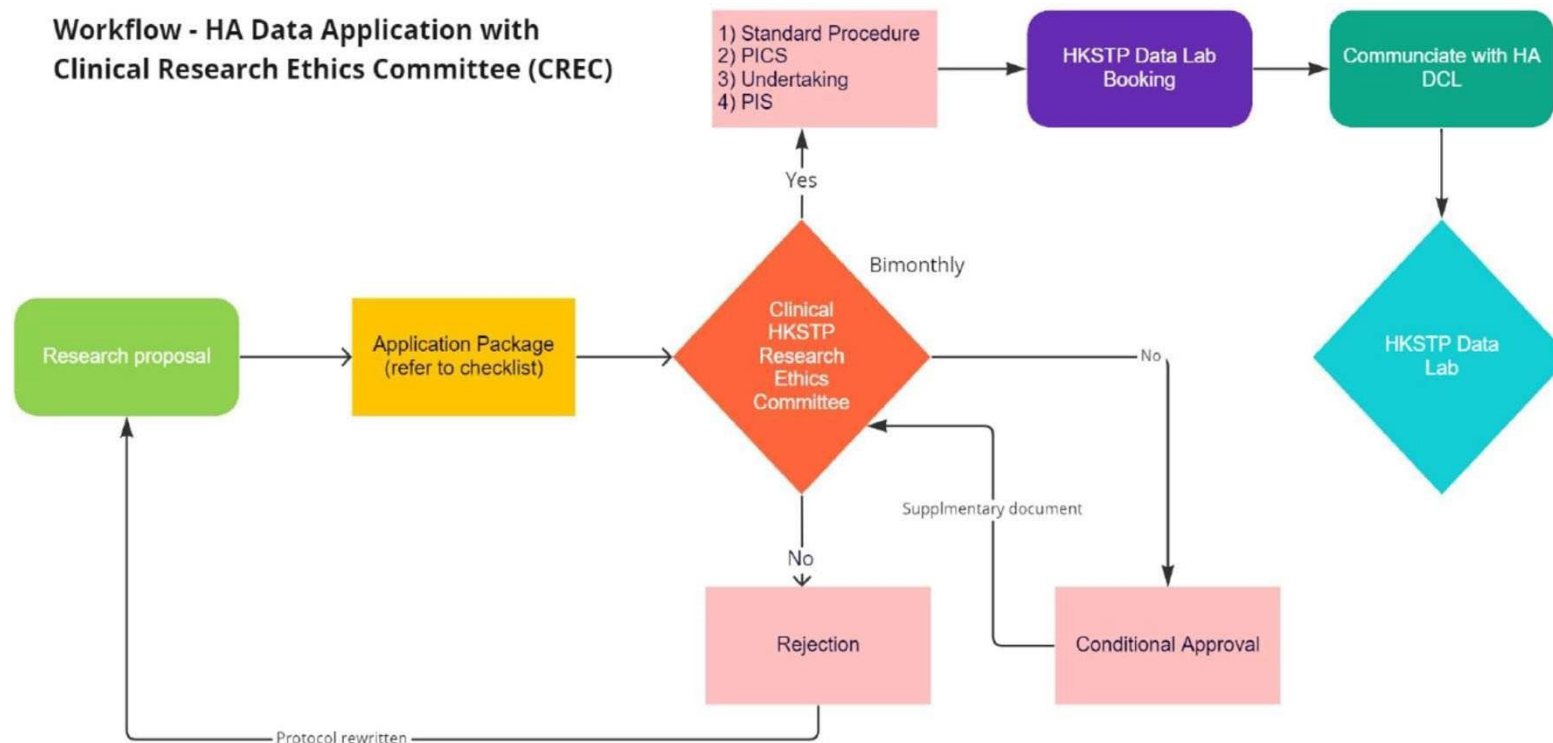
Workflow - HA Data Application with Clinical Research Ethics Committee (CREC)

1) Standard Procedure
2) PICS
3) Undertaking
4) PIS

HKSTP Data Lab Booking

Communciate with HA DCL

Yes

Bimonthly

Research proposal

Application Package (refer to checklist)

Clinical HKSTP Research Ethics Committee

No

HKSTP Data Lab

Supplmentary document

No

Rejection

Conditional Approval

Protocol rewritten